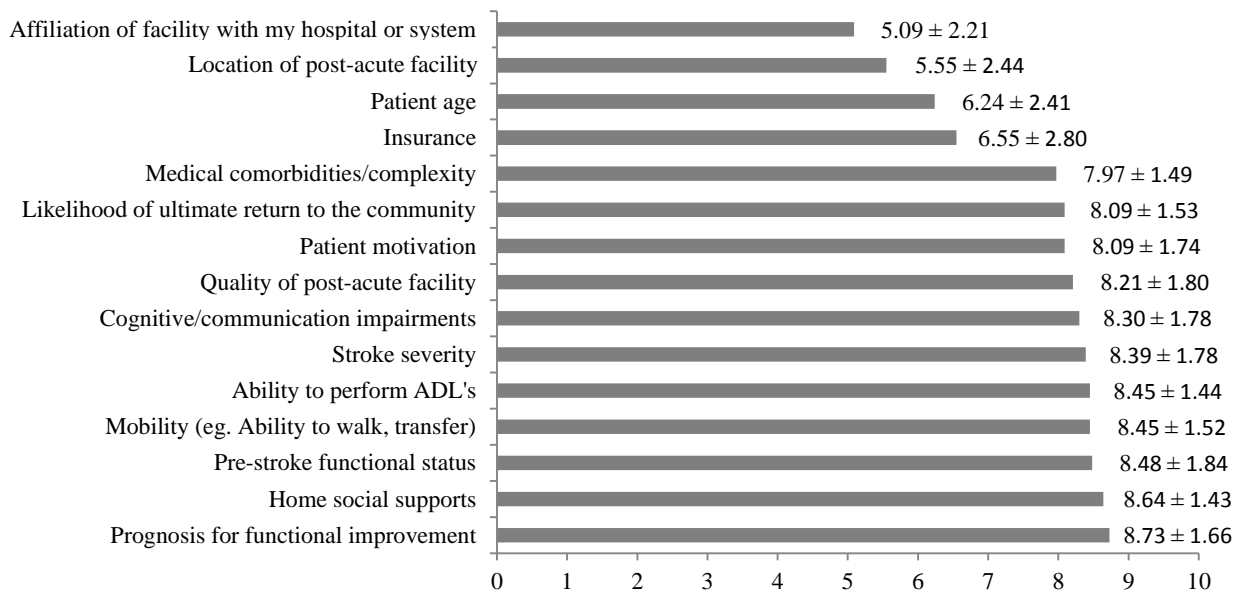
Affiliation of facility with my hospital or system $5.09 \pm 2.21$
Location of post-acute facility $5.55 \pm 2.44$
Patient age $6.24 \pm 2.41$
Insurance $6.55 \pm 2.80$
Medical comorbidities/complexity $7.97 \pm 1.49$
Likelihood of ultimate return to the community $8.09 \pm 1.53$
Patient motivation $8.09 \pm 1.74$
Quality of post-acute facility $8.21 \pm 1.80$
Cognitive/communication impairments $8.30 \pm 1.78$
Stroke severity $8.39 \pm 1.78$
Ability to perform ADL's $8.45 \pm 1.44$
Mobility (eg. Ability to walk, transfer) $8.45 \pm 1.52$
Pre-stroke functional status $8.48 \pm 1.84$
Home social supports $8.64 \pm 1.43$
Prognosis for functional improvement $8.73 \pm 1.66$

0 1 2 3 4 5 6 7 8 9 10